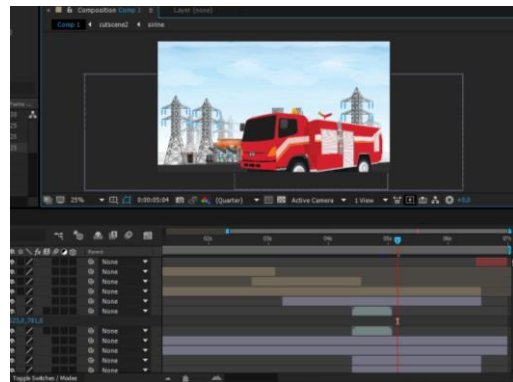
Composition Comp 1 ≡ Layer (none)

Comp 1 ◂ cutscene2 ◂ srime

25%

0:00:05:04

(Quarter)

Active Camera

1 View

+0.0

Parent

None

None

None

None

None

None

None

None

None

None

None

None

Toggle Switches / Modes